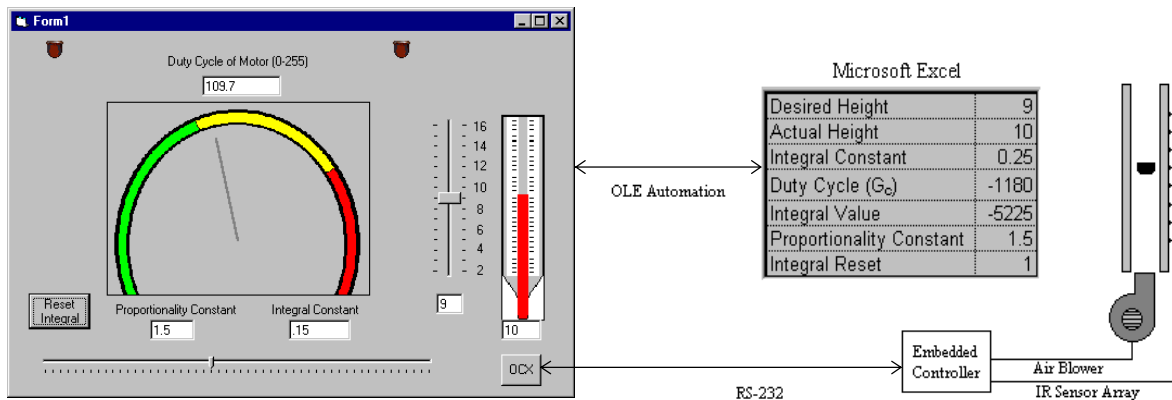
Form1

Duty Cycle of Motor (0-255)

109.7

16
14
12
10
8
6
4
2

9

10

Reset Integral

Proportionality Constant

1.5

Integral Constant

.15

OCX

Microsoft Excel

| Desired Height | 9 |
|---|---|
| Actual Height | 10 |
| Integral Constant | 0.25 |
| Duty Cycle ($G_c$) | -1180 |
| Integral Value | -5225 |
| Proportionality Constant | 1.5 |
| Integral Reset | 1 |

OLE Automation

Embedded Controller

Air Blower

IR Sensor Array

RS-232